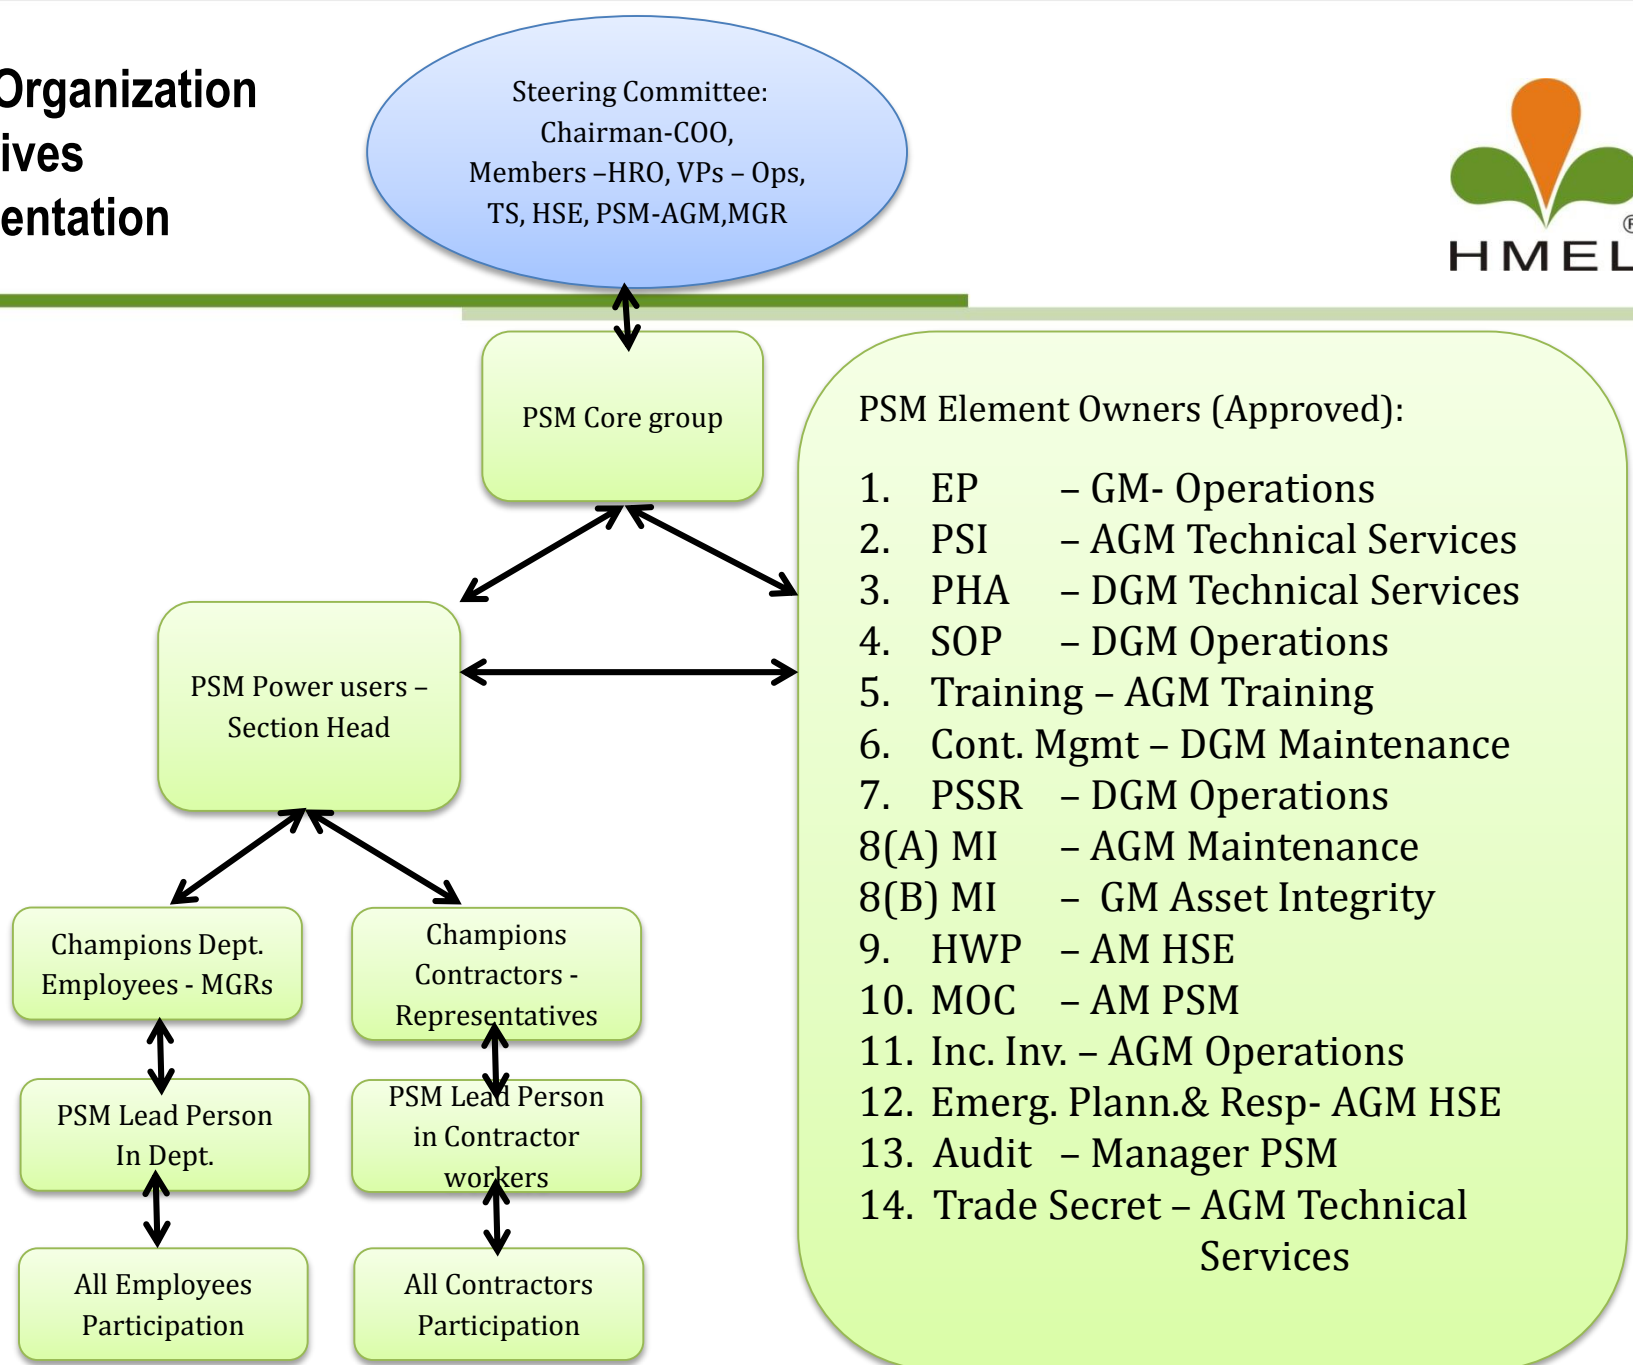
Organization
ives
entation

Steering Committee:
Chairman-COO,
Members –HRO, VPs – Ops,
TS, HSE, PSM-AGM,MGR

HMEL

PSM Core group

PSM Power users – Section Head

Champions Dept. Employees - MGRs

Champions Contractors - Representatives

PSM Lead Person In Dept.

PSM Lead Person in Contractor workers

All Employees Participation

All Contractors Participation

PSM Element Owners (Approved):

1. EP – GM- Operations
2. PSI – AGM Technical Services
3. PHA – DGM Technical Services
4. SOP – DGM Operations
5. Training – AGM Training
6. Cont. Mgmt – DGM Maintenance
7. PSSR – DGM Operations
8(A) MI – AGM Maintenance
8(B) MI – GM Asset Integrity
9. HWP – AM HSE
10. MOC – AM PSM
11. Inc. Inv. – AGM Operations
12. Emerg. Plann.& Resp- AGM HSE
13. Audit – Manager PSM
14. Trade Secret – AGM Technical Services